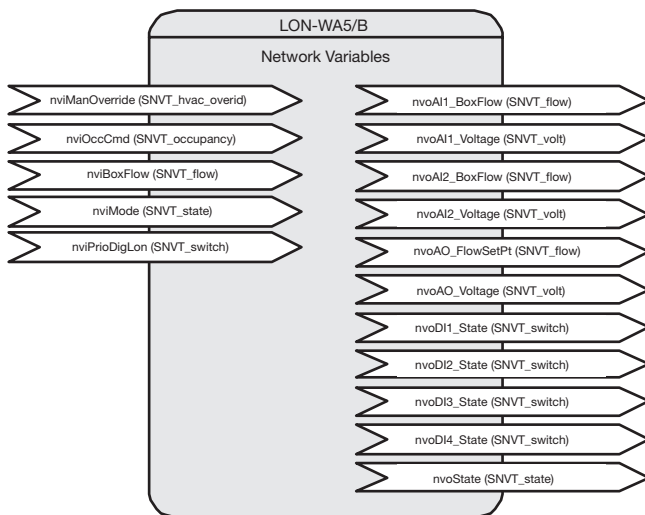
LON-WA5/B

Network Variables

nviManOverride (SNVT_hvac_overid)

nviOccCmd (SNVT_occupancy)

nviBoxFlow (SNVT_flow)

nviMode (SNVT_state)

nviPrioDigLon (SNVT_switch)

nvoAI1_BoxFlow (SNVT_flow)

nvoAI1_Voltage (SNVT_volt)

nvoAI2_BoxFlow (SNVT_flow)

nvoAI2_Voltage (SNVT_volt)

nvoAO_FlowSetPt (SNVT_flow)

nvoAO_Voltage (SNVT_volt)

nvoDI1_State (SNVT_switch)

nvoDI2_State (SNVT_switch)

nvoDI3_State (SNVT_switch)

nvoDI4_State (SNVT_switch)

nvoState (SNVT_state)